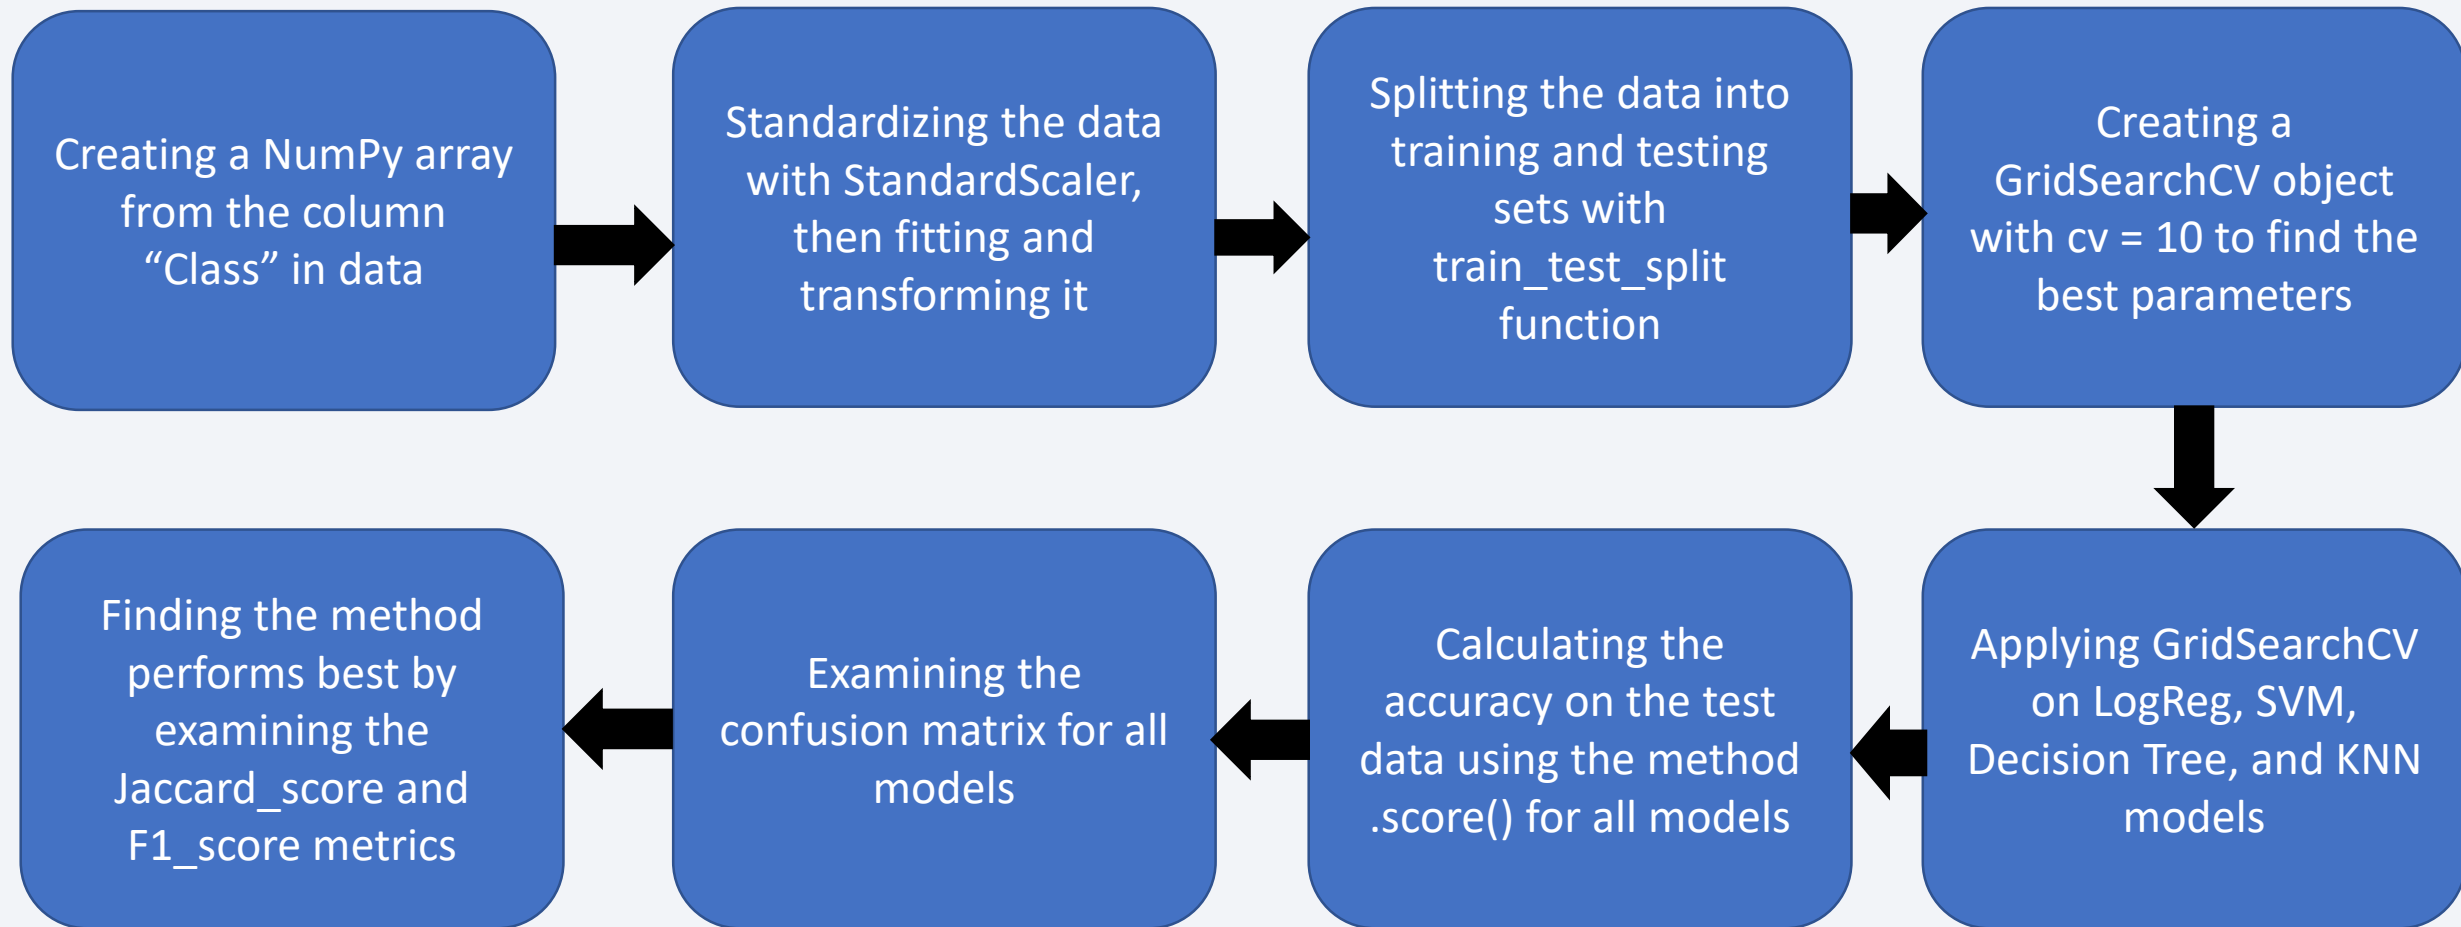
Creating a NumPy array from the column “Class” in data

Standardizing the data with StandardScaler, then fitting and transforming it

Splitting the data into training and testing sets with train_test_split function

Creating a GridSearchCV object with cv = 10 to find the best parameters

Applying GridSearchCV on LogReg, SVM, Decision Tree, and KNN models

Calculating the accuracy on the test data using the method .score() for all models

Examining the confusion matrix for all models

Finding the method performs best by examining the Jaccard_score and F1_score metrics